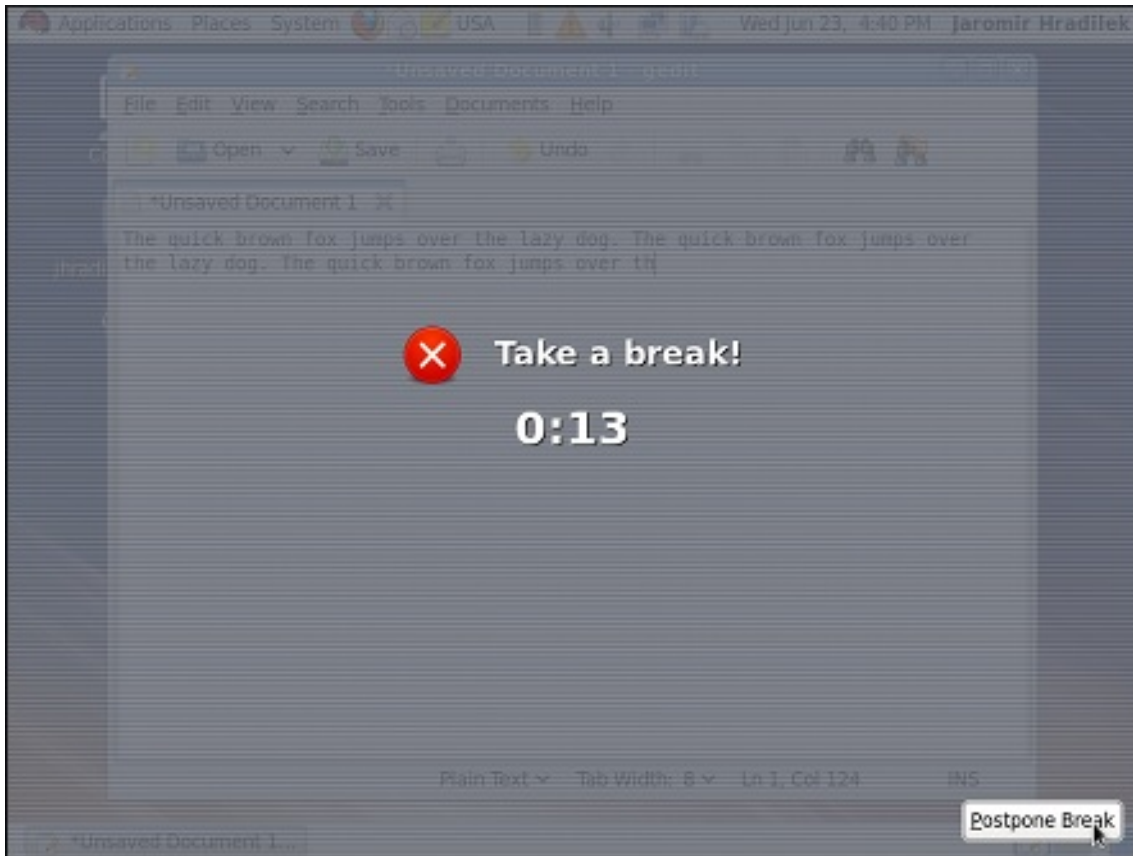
Applications Places System USA Wed Jun 23, 4:40 PM Jaromir Hradilek

*Unsaved Document 1 - gedit

File Edit View Search Tools Documents Help

Open Save Undo

*Unsaved Document 1

The quick brown fox jumps over the lazy dog. The quick brown fox jumps over the lazy dog. The quick brown fox jumps over th

Take a break!

0:13

Plain Text Tab Width: 8 Ln 1, Col 124 INS

Postpone Break

*Unsaved Document 1...